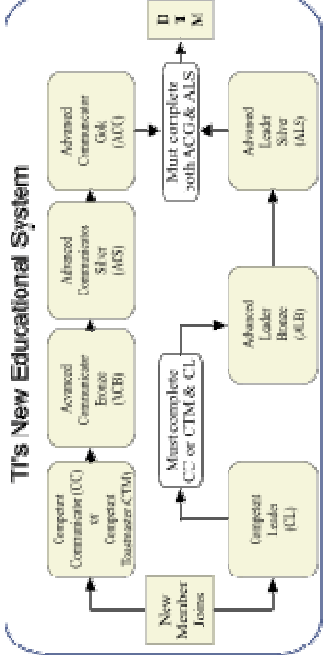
TI's New Educational System

New Member Joins

Competent Communicator (CC) or Competent Toastmaster (CTM)

Advanced Communicator Bronze (ACB)

Advanced Communicator Silver (ACS)

Advanced Communicator Gold (ACG)

Must complete both ACG & ALS

D T M

Competent Leader (CL)

Must complete CC or CTM & CL

Advanced Leader Bronze (ALB)

Advanced Leader Silver (ALS)